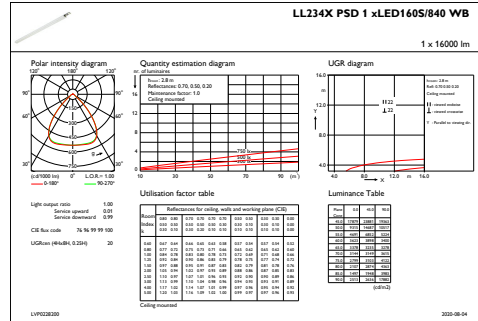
LL234X PSD 1 xLED160S/840 WB

1 x 16000 lm

Polar intensity diagram

120° 180° 120°

90° 90°

60° 60°

30° 0° 30°

(cd/1000 lm) 0° L.O.R.= 1.00

0-180° 90-270°

Quantity estimation diagram

nr. of luminaires

h$_{room}$: 2.8 m
Reflectances: 0.70, 0.50, 0.20
Maintenance factor: 1.0
Ceiling mounted

750 lux
500 lux
300 lux

10 30 50 70 90 (m²)

UGR diagram

16.0

12.0

8.0

4.0

4.0 8.0 12.0 m 16.0

Utilisation factor table

Reflectances for ceiling, walls and working plane (CIE)

Ceiling mounted

Luminance Table

(cd/m2)

Light output ratio 1.00
Service upward 0.01
Service downward 0.99

CIE flux code 76 96 99 99 100

UGRcen (4Hx8H, 0.25H) 20

LVP0228200

2020-08-04